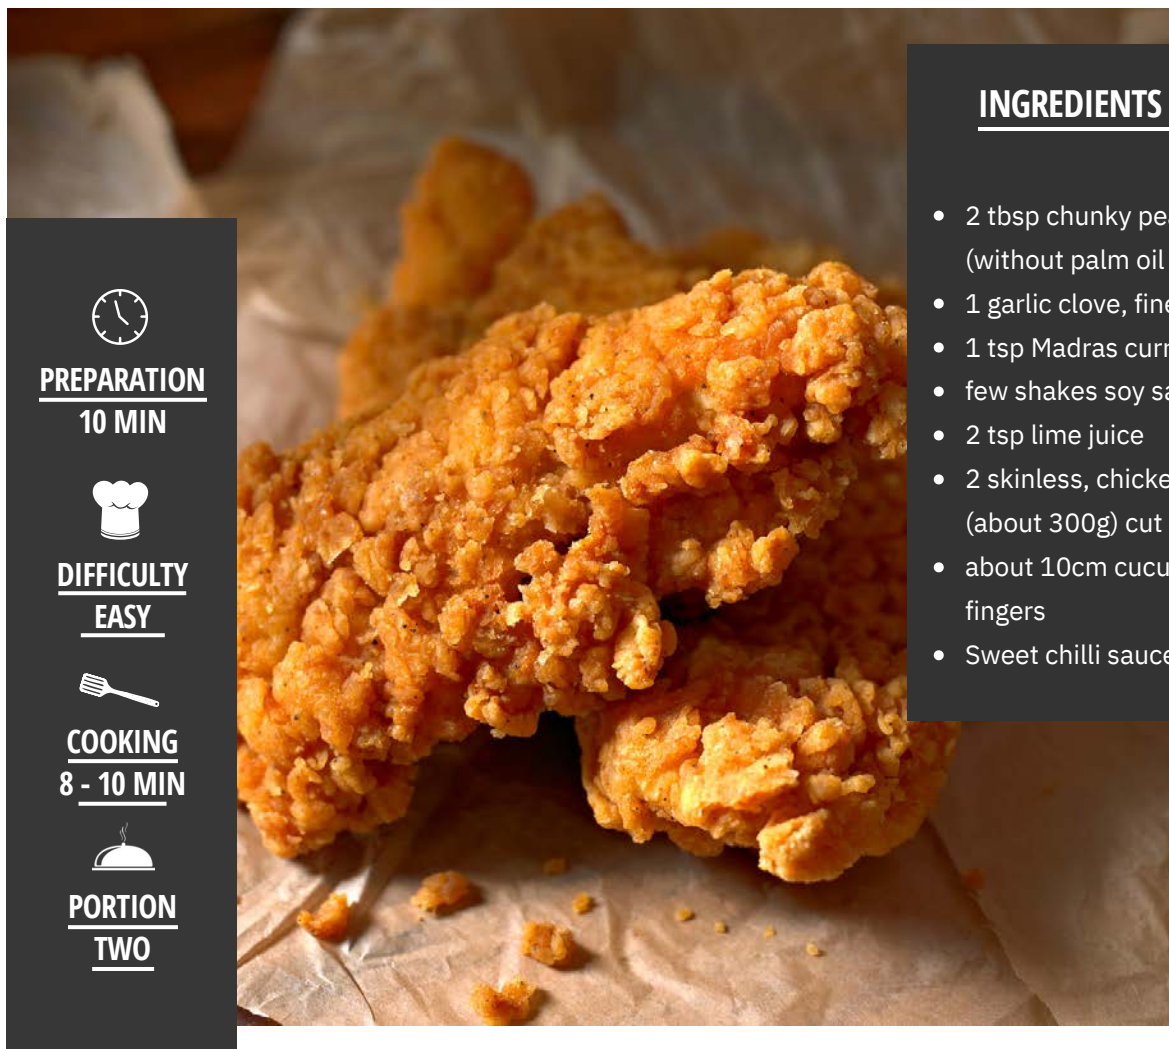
PREPARATION
10 MIN

DIFFICULTY
EASY

COOKING
8 - 10 MIN

PORTION
TWO

INGREDIENTS

- 2 tbsp chunky pe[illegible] (without palm oil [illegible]
- 1 garlic clove, fin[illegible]
- 1 tsp Madras curr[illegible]
- few shakes soy sa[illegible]
- 2 tsp lime juice
- 2 skinless, chicke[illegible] (about 300g) cut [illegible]
- about 10cm cucu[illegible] fingers
- Sweet chilli sauce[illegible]